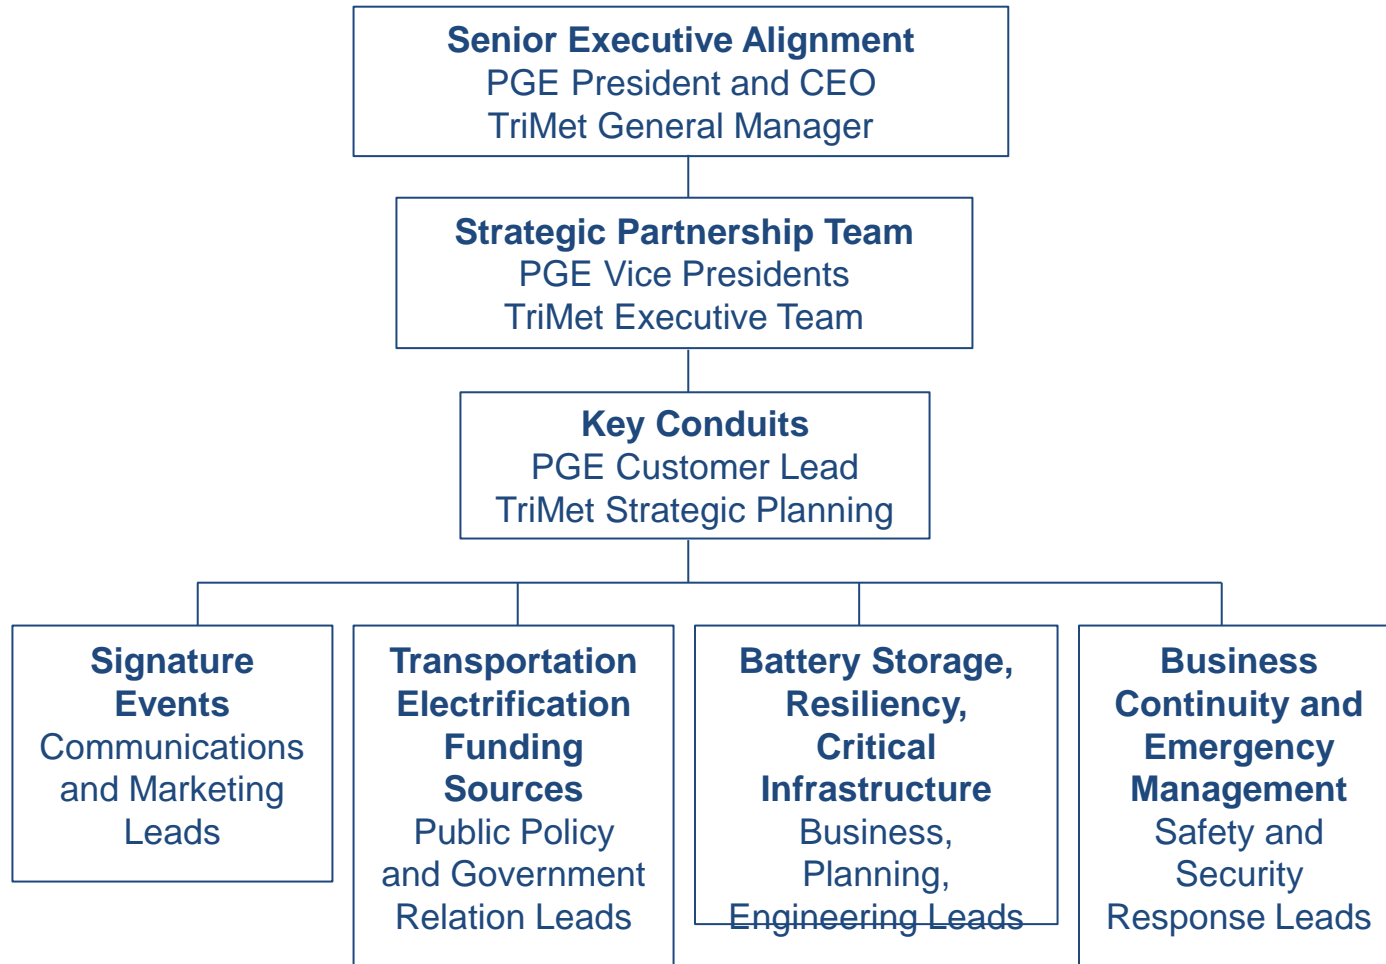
Senior Executive Alignment
PGE President and CEO
TriMet General Manager

Strategic Partnership Team
PGE Vice Presidents
TriMet Executive Team

Key Conduits
PGE Customer Lead
TriMet Strategic Planning

Signature Events
Communications and Marketing Leads

Transportation Electrification Funding Sources
Public Policy and Government Relation Leads

Battery Storage, Resiliency, Critical Infrastructure
Business, Planning, Engineering Leads

Business Continuity and Emergency Management
Safety and Security Response Leads